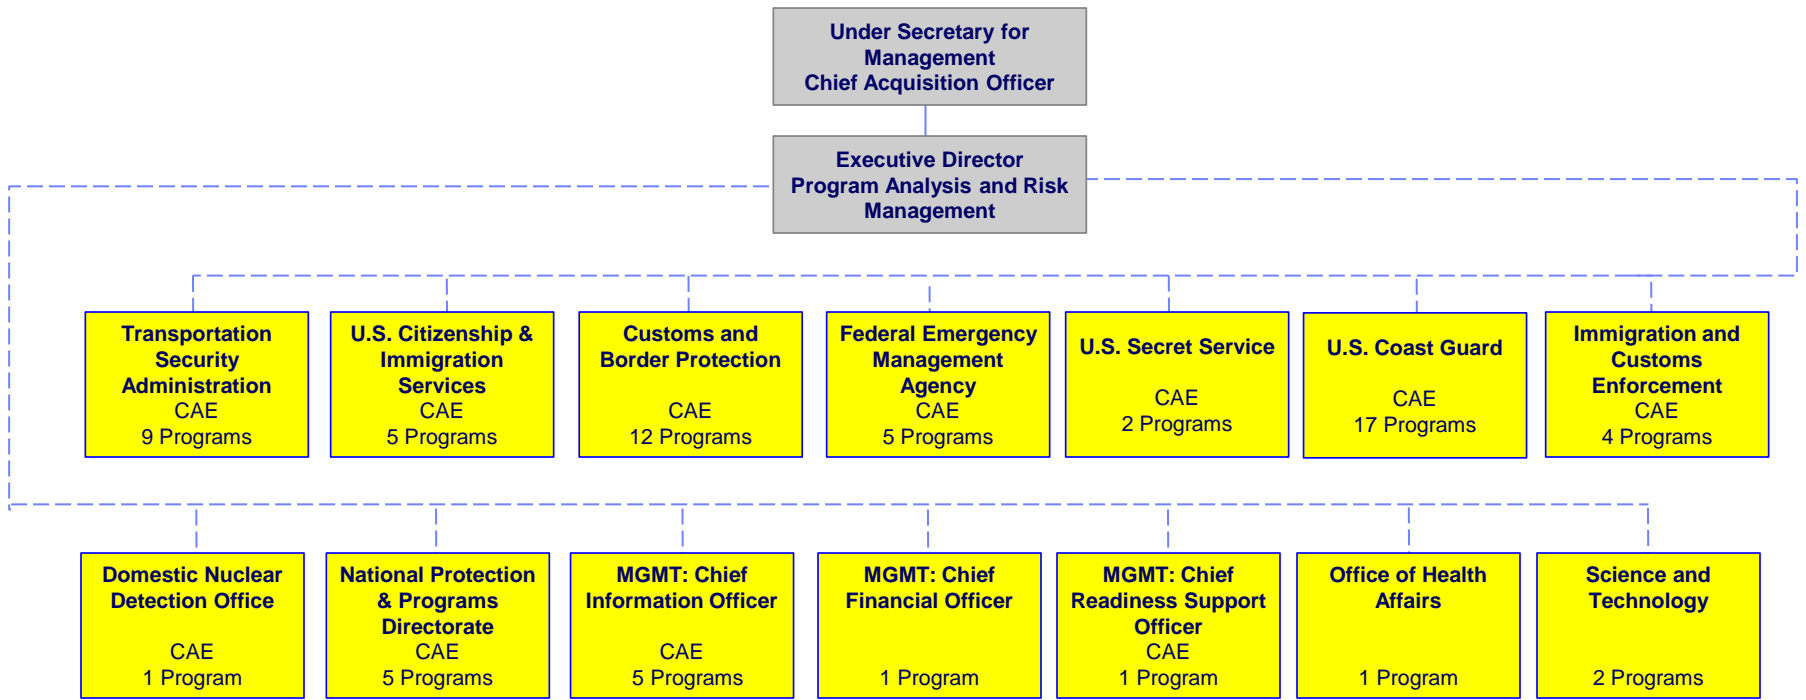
Under Secretary for Management
Chief Acquisition Officer

Executive Director
Program Analysis and Risk Management

Transportation Security Administration
CAE
9 Programs

U.S. Citizenship & Immigration Services
CAE
5 Programs

Customs and Border Protection
CAE
12 Programs

Federal Emergency Management Agency
CAE
5 Programs

U.S. Secret Service
CAE
2 Programs

U.S. Coast Guard
CAE
17 Programs

Immigration and Customs Enforcement
CAE
4 Programs

Domestic Nuclear Detection Office
CAE
1 Program

National Protection & Programs Directorate
CAE
5 Programs

MGMT: Chief Information Officer
CAE
5 Programs

MGMT: Chief Financial Officer
1 Program

MGMT: Chief Readiness Support Officer
CAE
1 Program

Office of Health Affairs
1 Program

Science and Technology
2 Programs